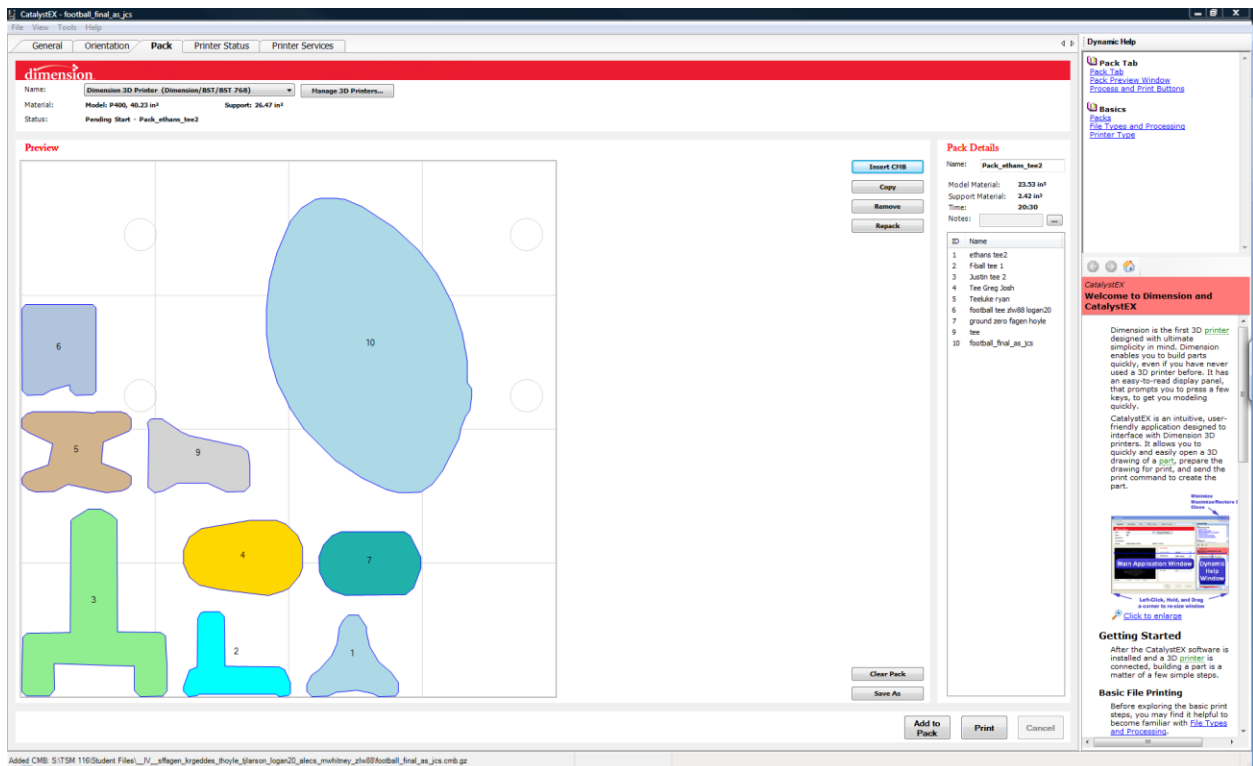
CatalystEX - football_final_as_jcs

File View Tools Help

General | Orientation | Pack | Printer Status | Printer Services

Dynamic Help

dimension

Name: Dimension 3D Printer (Dimension/BST/SST 768) | Manage 3D Printers...

Material: Model: P400, 40.23 in³ Support: 26.47 in³

Status: Pending Start - Pack_ethans_tee2

Preview

6
10
5
9
3
4
7
2
1

Insert CMB
Copy
Remove
Repack

Clear Pack
Save As

Pack Details

Name: Pack_ethans_tee2

Model Material: 23.53 in³
Support Material: 2.42 in³
Time: 20:30
Notes:

| ID | Name |
|---|---|
| 1 | ethans tee2 |
| 2 | F-ball tee 1 |
| 3 | Justin tee 2 |
| 4 | Tee Greg Josh |
| 5 | Teeluke ryan |
| 6 | football tee zlw88 logan20 |
| 7 | ground zero fagen hoyle |
| 9 | tee |
| 10 | football_final_as_jcs |

Add to Pack | Print | Cancel

Pack Tab
Pack Tab
Pack Preview Window
Process and Print Buttons

Basics
Packs
File Types and Processing
Printer Type

CatalystEX
Welcome to Dimension and CatalystEX

Dimension is the first 3D printer designed with ultimate simplicity in mind. Dimension enables you to build parts quickly, even if you have never used a 3D printer before. It has an easy-to-read display panel, that prompts you to press a few keys, to get you modeling quickly.

CatalystEX is an intuitive, user-friendly application designed to interface with Dimension 3D printers. It allows you to quickly and easily open a 3D drawing of a part, prepare the drawing for print, and send the print command to create the part.

Minimize Maximize/Restore Close

Main Application Window

Dynamic Help Window

Left-Click, Hold, and Drag a corner to re-size window

Click to enlarge

Getting Started

After the CatalystEX software is installed and a 3D printer is connected, building a part is a matter of a few simple steps.

Basic File Printing

Before exploring the basic print steps, you may find it helpful to become familiar with File Types and Processing.

Added CMB: S:\TSM 116\Student Files\__IV__sffagen_krgeddes_thoyle_tjlarson_logan20_alecs_mwhitney_zlw88\football_final_as_jcs.cmb.gz